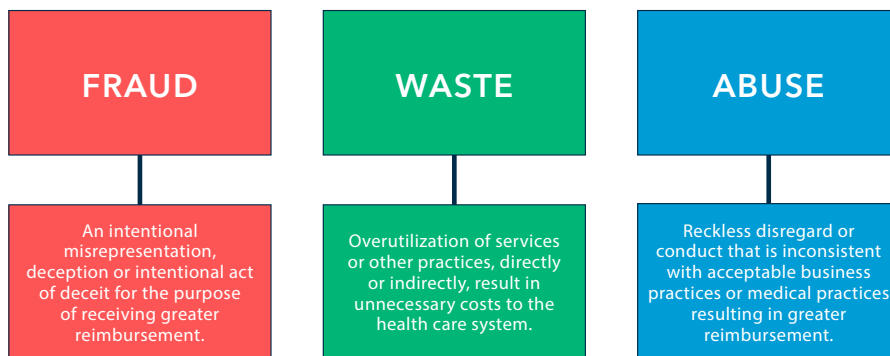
FRAUD

An intentional misrepresentation, deception or intentional act of deceit for the purpose of receiving greater reimbursement.

WASTE

Overutilization of services or other practices, directly or indirectly, result in unnecessary costs to the health care system.

ABUSE

Reckless disregard or conduct that is inconsistent with acceptable business practices or medical practices resulting in greater reimbursement.